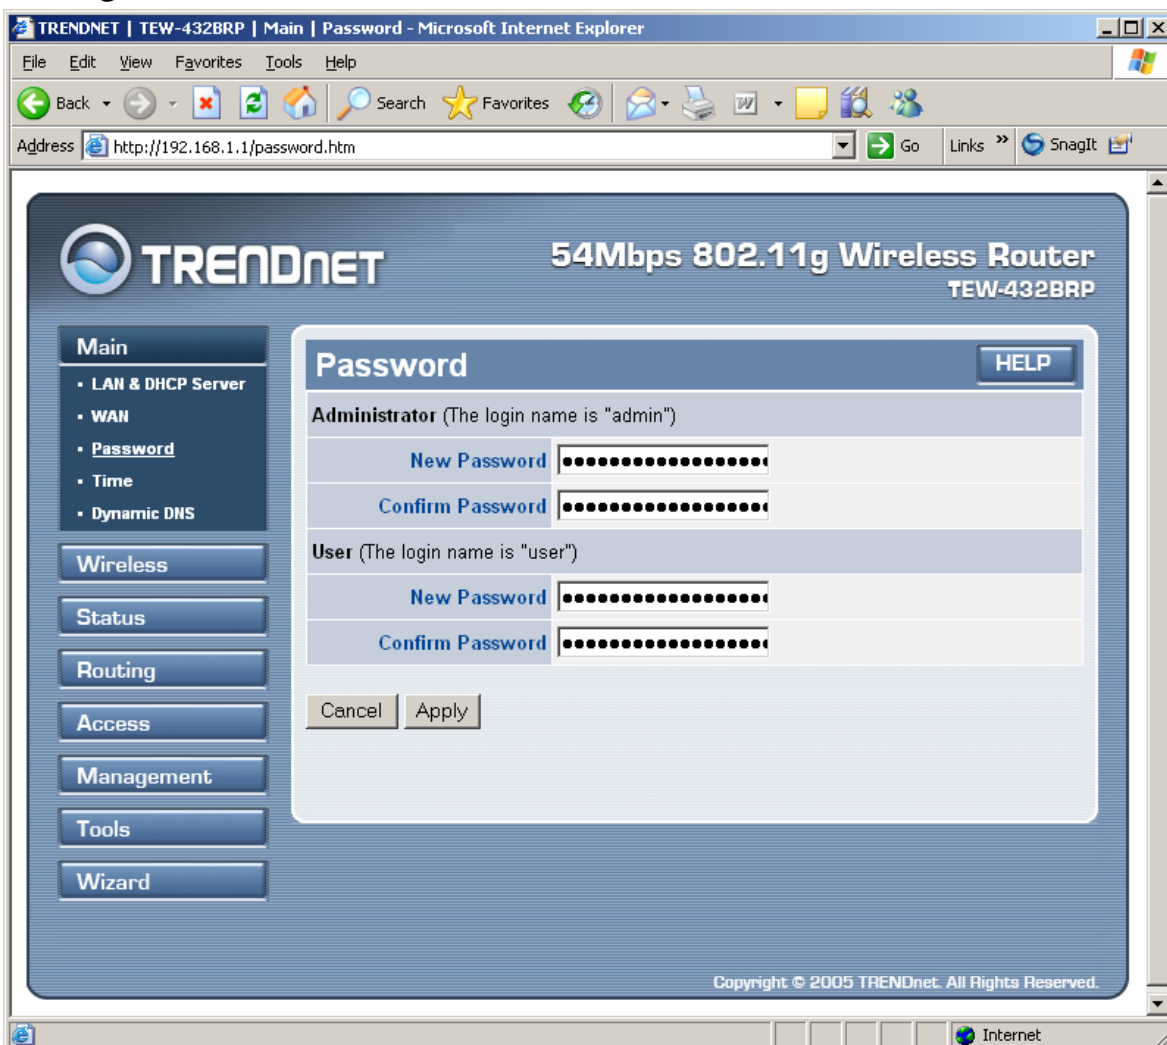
TRENDNET | TEW-432BRP | Main | Password - Microsoft Internet Explorer

File Edit View Favorites Tools Help

Back Search Favorites

Address http://192.168.1.1/password.htm Go Links » SnagIt

TRENDNET

54Mbps 802.11g Wireless Router
TEW-432BRP

Main
• LAN & DHCP Server
• WAN
• Password
• Time
• Dynamic DNS

Wireless
Status
Routing
Access
Management
Tools
Wizard

Password HELP

Administrator (The login name is "admin")

| New Password | •••••••••••••••••• |
|---|---|
| Confirm Password | •••••••••••••••••• |

User (The login name is "user")

| New Password | •••••••••••••••••• |
|---|---|
| Confirm Password | •••••••••••••••••• |

Cancel Apply

Copyright © 2005 TRENDnet. All Rights Reserved.

Internet